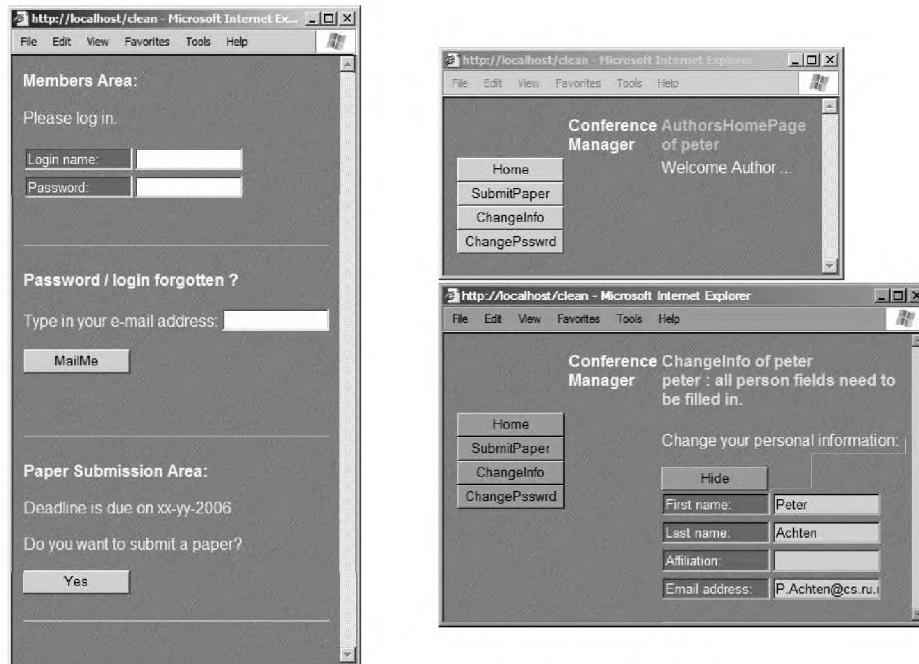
http://localhost/clean - Microsoft Internet Ex...

File Edit View Favorites Tools Help

Members Area:

Please log in.

Login name:

Password:

Password / login forgotten ?

Type in your e-mail address:

MailMe

Paper Submission Area:

Deadline is due on xx-yy-2006

Do you want to submit a paper?

Yes

http://localhost/clean - Microsoft Internet Explorer

File Edit View Favorites Tools Help

Conference Manager

AuthorsHomePage of peter

Welcome Author ...

Home

SubmitPaper

ChangeInfo

ChangePsswrd

http://localhost/clean - Microsoft Internet Explorer

File Edit View Favorites Tools Help

Conference Manager

ChangeInfo of peter

peter : all person fields need to be filled in.

Home

SubmitPaper

ChangeInfo

ChangePsswrd

Change your personal information:

Hide

| First name: | Peter |
|---|---|
| Last name: | Achten |
| Affiliation: | |
| Email address: | P.Achten@cs.ru.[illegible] |